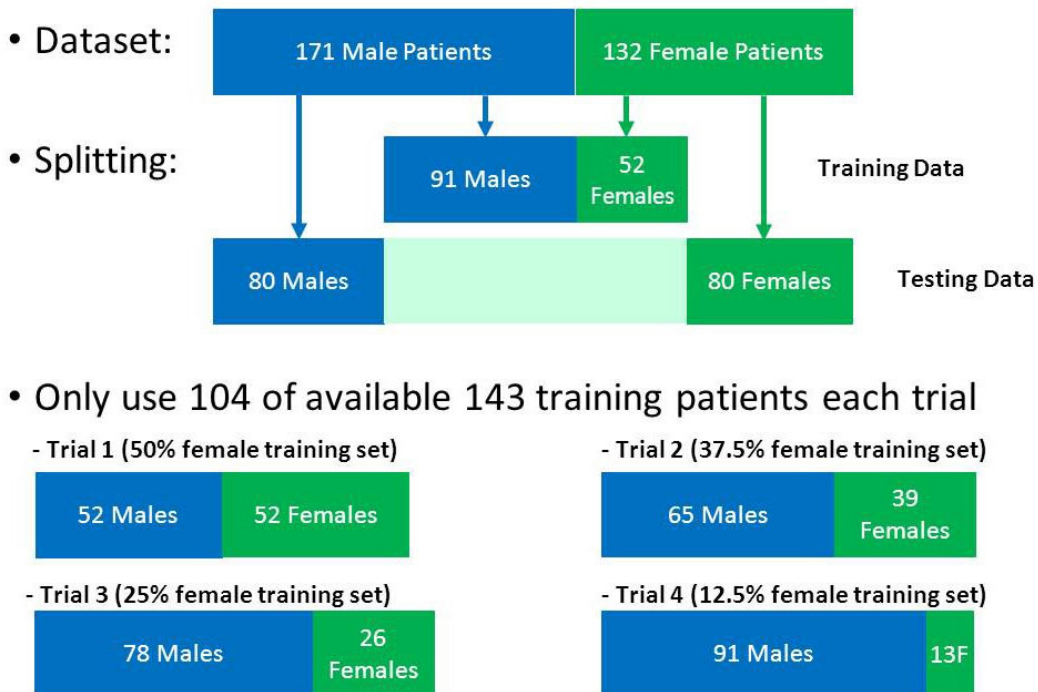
• Dataset:

171 Male Patients

132 Female Patients

• Splitting:

91 Males

52 Females

Training Data

80 Males

80 Females

Testing Data

• Only use 104 of available 143 training patients each trial

- Trial 1 (50% female training set)

52 Males

52 Females

- Trial 2 (37.5% female training set)

65 Males

39 Females

- Trial 3 (25% female training set)

78 Males

26 Females

- Trial 4 (12.5% female training set)

91 Males

13F